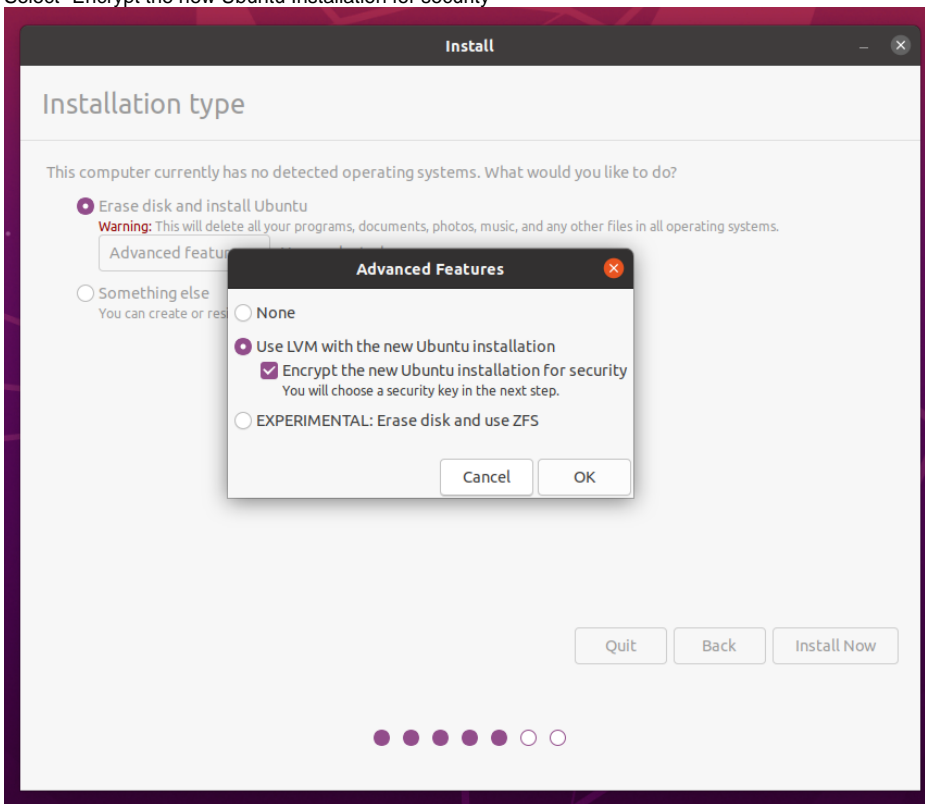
Select "Encrypt the new Ubuntu installation for security"

Install

Installation type

This computer currently has no detected operating systems. What would you like to do?

Erase disk and install Ubuntu
Warning: This will delete all your programs, documents, photos, music, and any other files in all operating systems.

Advanced featu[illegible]

Something else
You can create or res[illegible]

Advanced Features

None

Use LVM with the new Ubuntu installation

Encrypt the new Ubuntu installation for security
You will choose a security key in the next step.

EXPERIMENTAL: Erase disk and use ZFS

Cancel

OK

Quit

Back

Install Now